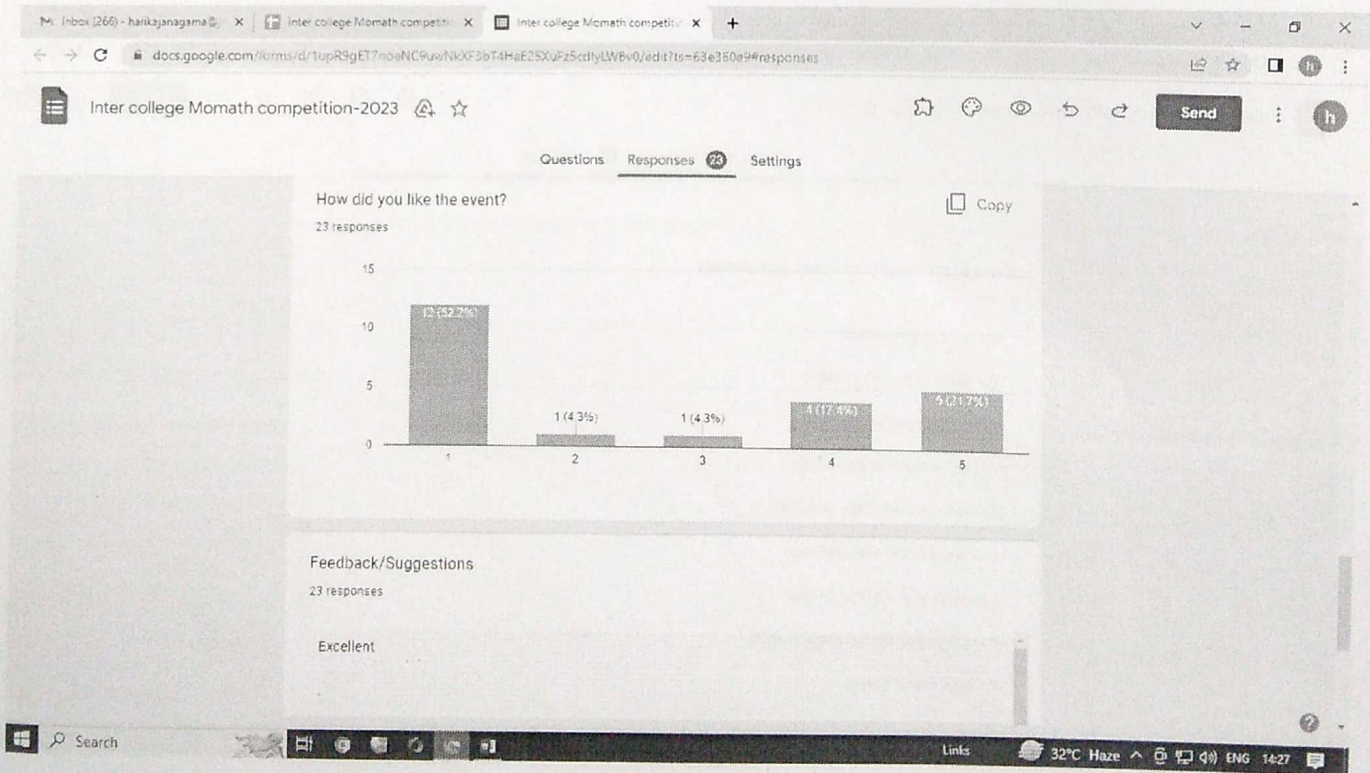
M Inbox (266) - harikajanagama@ ×
Inter college Momath competiti ×
Inter college Momath competiti ×
+

docs.google.com/forms/d/1upR9gET7noeNC9uwNkXF5bT4HaE2SXuFz5cdlyLWBv0/edit?ts=63e360a9#responses

Inter college Momath competition-2023

Send

h

Questions Responses 23 Settings

How did you like the event?

Copy

23 responses

15

10

5

0

12 (52.2%)

1 (4.3%)

1 (4.3%)

4 (17.4%)

5 (21.7%)

1

2

3

4

5

Feedback/Suggestions

23 responses

Excellent

Search

Links

32°C Haze ENG 14:27